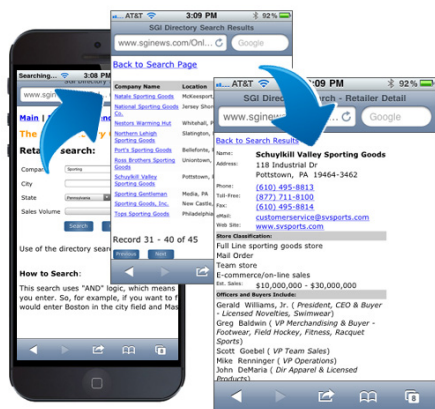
Searching... 3:08 PM
SGI Directory
www.sgi
Main |
The
Retailer search:
Company Sporting
City
State Pennsylvania
Sales Volume
Search
Use of the directory search
How to Search:
This search uses "AND" logic, which means you enter. So, for example, if you want to would enter Boston in the city field and

AT&T 3:09 PM
SGI Directory Search Results
www.sginews.com/Dir Google
Back to Search Page

| Company Name | Location |
|---|---|
| Natalis Sporting Goods | McKeesport |
| National Sporting Goods Co. | Carlisle, PA |
| Nestors Warming Hut | Whitehall, P |
| Northern Lehigh Sporting Goods | Slatington, |
| Port's Sporting Goods | Bellefonte, |
| Ross Brothers Sporting Goods | Uniontown, |
| Schuylkill Valley Sporting Goods | Pottstown, |
| Sporting Gentleman | Media, PA |
| Sporting Goods, Inc. | New Castle, |
| Tope Sporting Goods | Pittsburgh, |

Record 31 - 40 of 45
Previous Next

AT&T 3:09 PM 92%
SGI Directory Search - Retailer Detail
www.sginew Google
Back to Search Results
Name: Schuylkill Valley Sporting Goods
Address: 118 Industrial Dr
Pottstown, PA 19464-3462
Phone: (610) 495-8813
Toll-Free: (877) 711-8100
Fax: (610) 495-8814
eMail: customerservice@svsports.com
Web Site: www.svsports.com
Store Classification:
Full Line sporting goods store
Mail Order
Team store
E-commerce/on-line sales
Est. Sales: $10,000,000 - $30,000,000
Officers and Buyers Include:
Gerald Williams, Jr. ( President, CEO & Buyer - Licensed Novelties, Swimwear)
Greg Baldwin ( VP Merchandising & Buyer - Footwear, Field Hockey, Fitness, Racquet Sports)
Scott Goebel ( VP Team Sales)
Mike Renninger ( VP Operations)
John DeMaria ( Dir Apparel & Licensed Products)